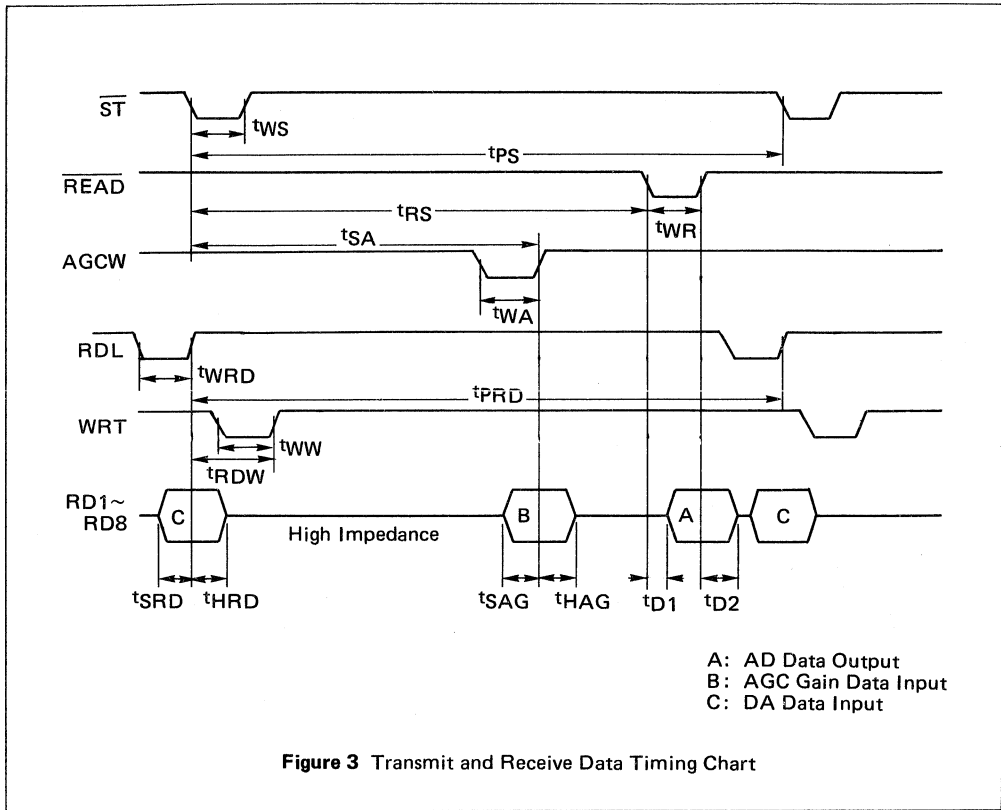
$\overline{ST}$

$t_{WS}$

$t_{PS}$

$\overline{READ}$

$t_{RS}$

$t_{WR}$

$t_{SA}$

AGCW

$t_{WA}$

RDL

$t_{WRD}$

$t_{PRD}$

WRT

$t_{WW}$

$t_{RDW}$

RD1~ RD8

C

High Impedance

B

A

C

$t_{SRD}$ $t_{HRD}$ $t_{SAG}$ $t_{HAG}$ $t_{D1}$ $t_{D2}$

A: AD Data Output
B: AGC Gain Data Input
C: DA Data Input

**Figure 3** Transmit and Receive Data Timing Chart